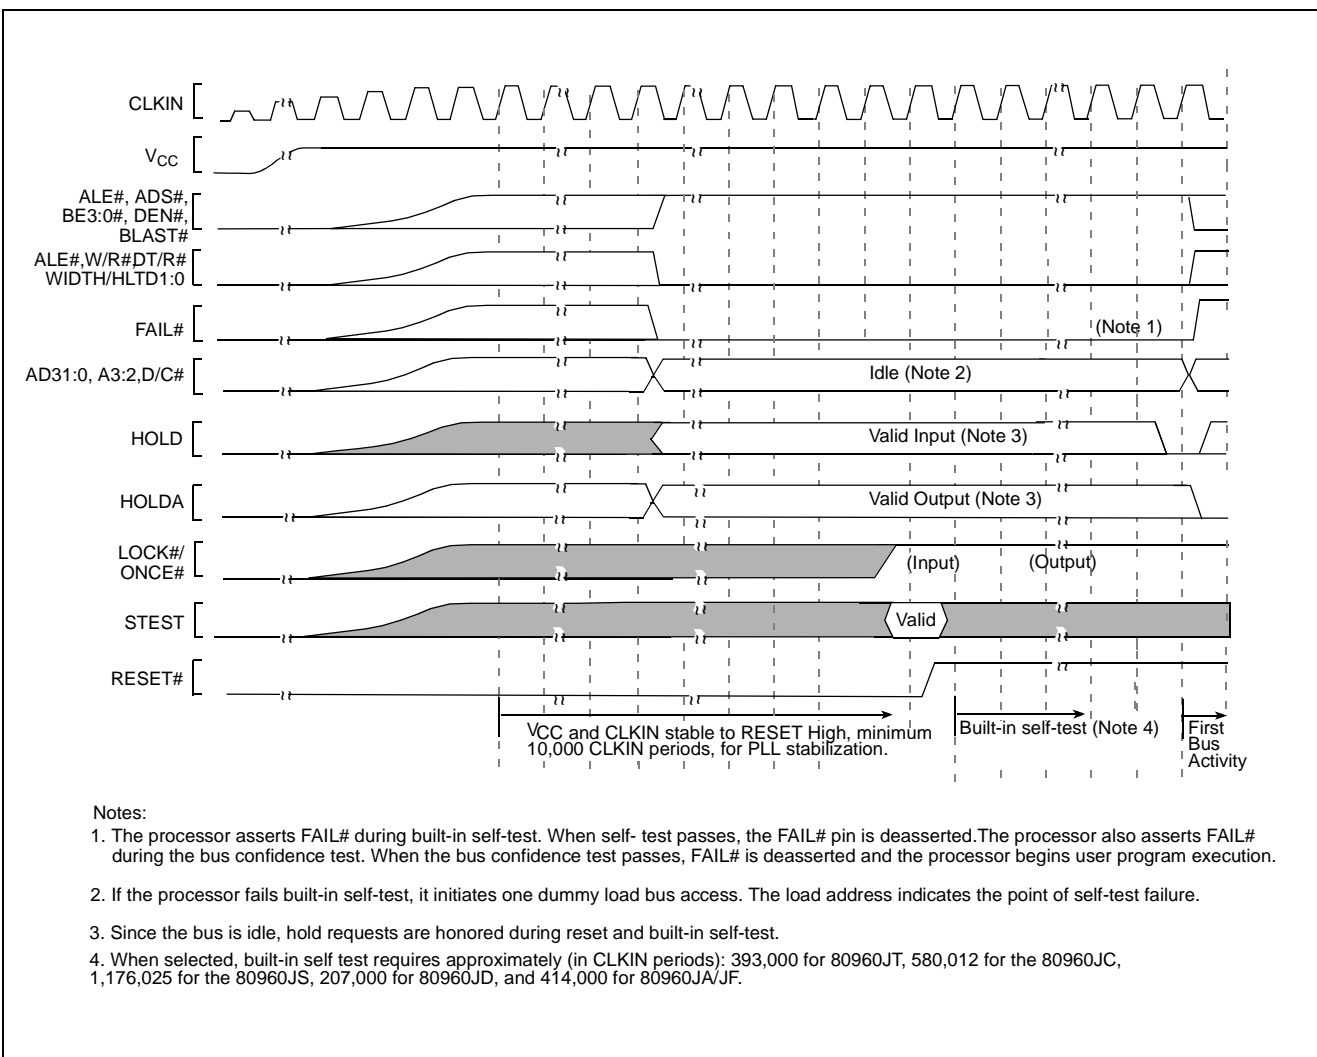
CLKIN

$V_{CC}$

ALE#, ADS#, BE3:0#, DEN#, BLAST#

ALE#,W/R#DT/R# WIDTH/HLTD1:0

FAIL#

(Note 1)

AD31:0, A3:2,D/C#

Idle (Note 2)

HOLD

Valid Input (Note 3)

HOLDA

Valid Output (Note 3)

LOCK#/ ONCE#

(Input)

(Output)

STEST

Valid

RESET#

$V_{CC}$ and CLKIN stable to RESET High, minimum 10,000 CLKIN periods, for PLL stabilization.

Built-in self-test (Note 4)

First Bus Activity

Notes:
1. The processor asserts FAIL# during built-in self-test. When self- test passes, the FAIL# pin is deasserted.The processor also asserts FAIL# during the bus confidence test. When the bus confidence test passes, FAIL# is deasserted and the processor begins user program execution.

2. If the processor fails built-in self-test, it initiates one dummy load bus access. The load address indicates the point of self-test failure.

3. Since the bus is idle, hold requests are honored during reset and built-in self-test.

4. When selected, built-in self test requires approximately (in CLKIN periods): 393,000 for 80960JT, 580,012 for the 80960JC, 1,176,025 for the 80960JS, 207,000 for 80960JD, and 414,000 for 80960JA/JF.